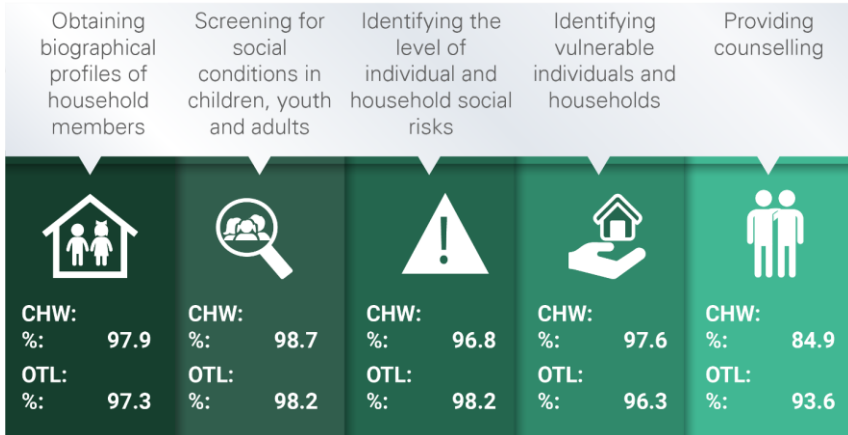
Obtaining biographical profiles of household members

CHW:
%: 97.9
OTL:
%: 97.3

Screening for social conditions in children, youth and adults

CHW:
%: 98.7
OTL:
%: 98.2

Identifying the level of individual and household social risks

CHW:
%: 96.8
OTL:
%: 98.2

Identifying vulnerable individuals and households

CHW:
%: 97.6
OTL:
%: 96.3

Providing counselling

CHW:
%: 84.9
OTL:
%: 93.6